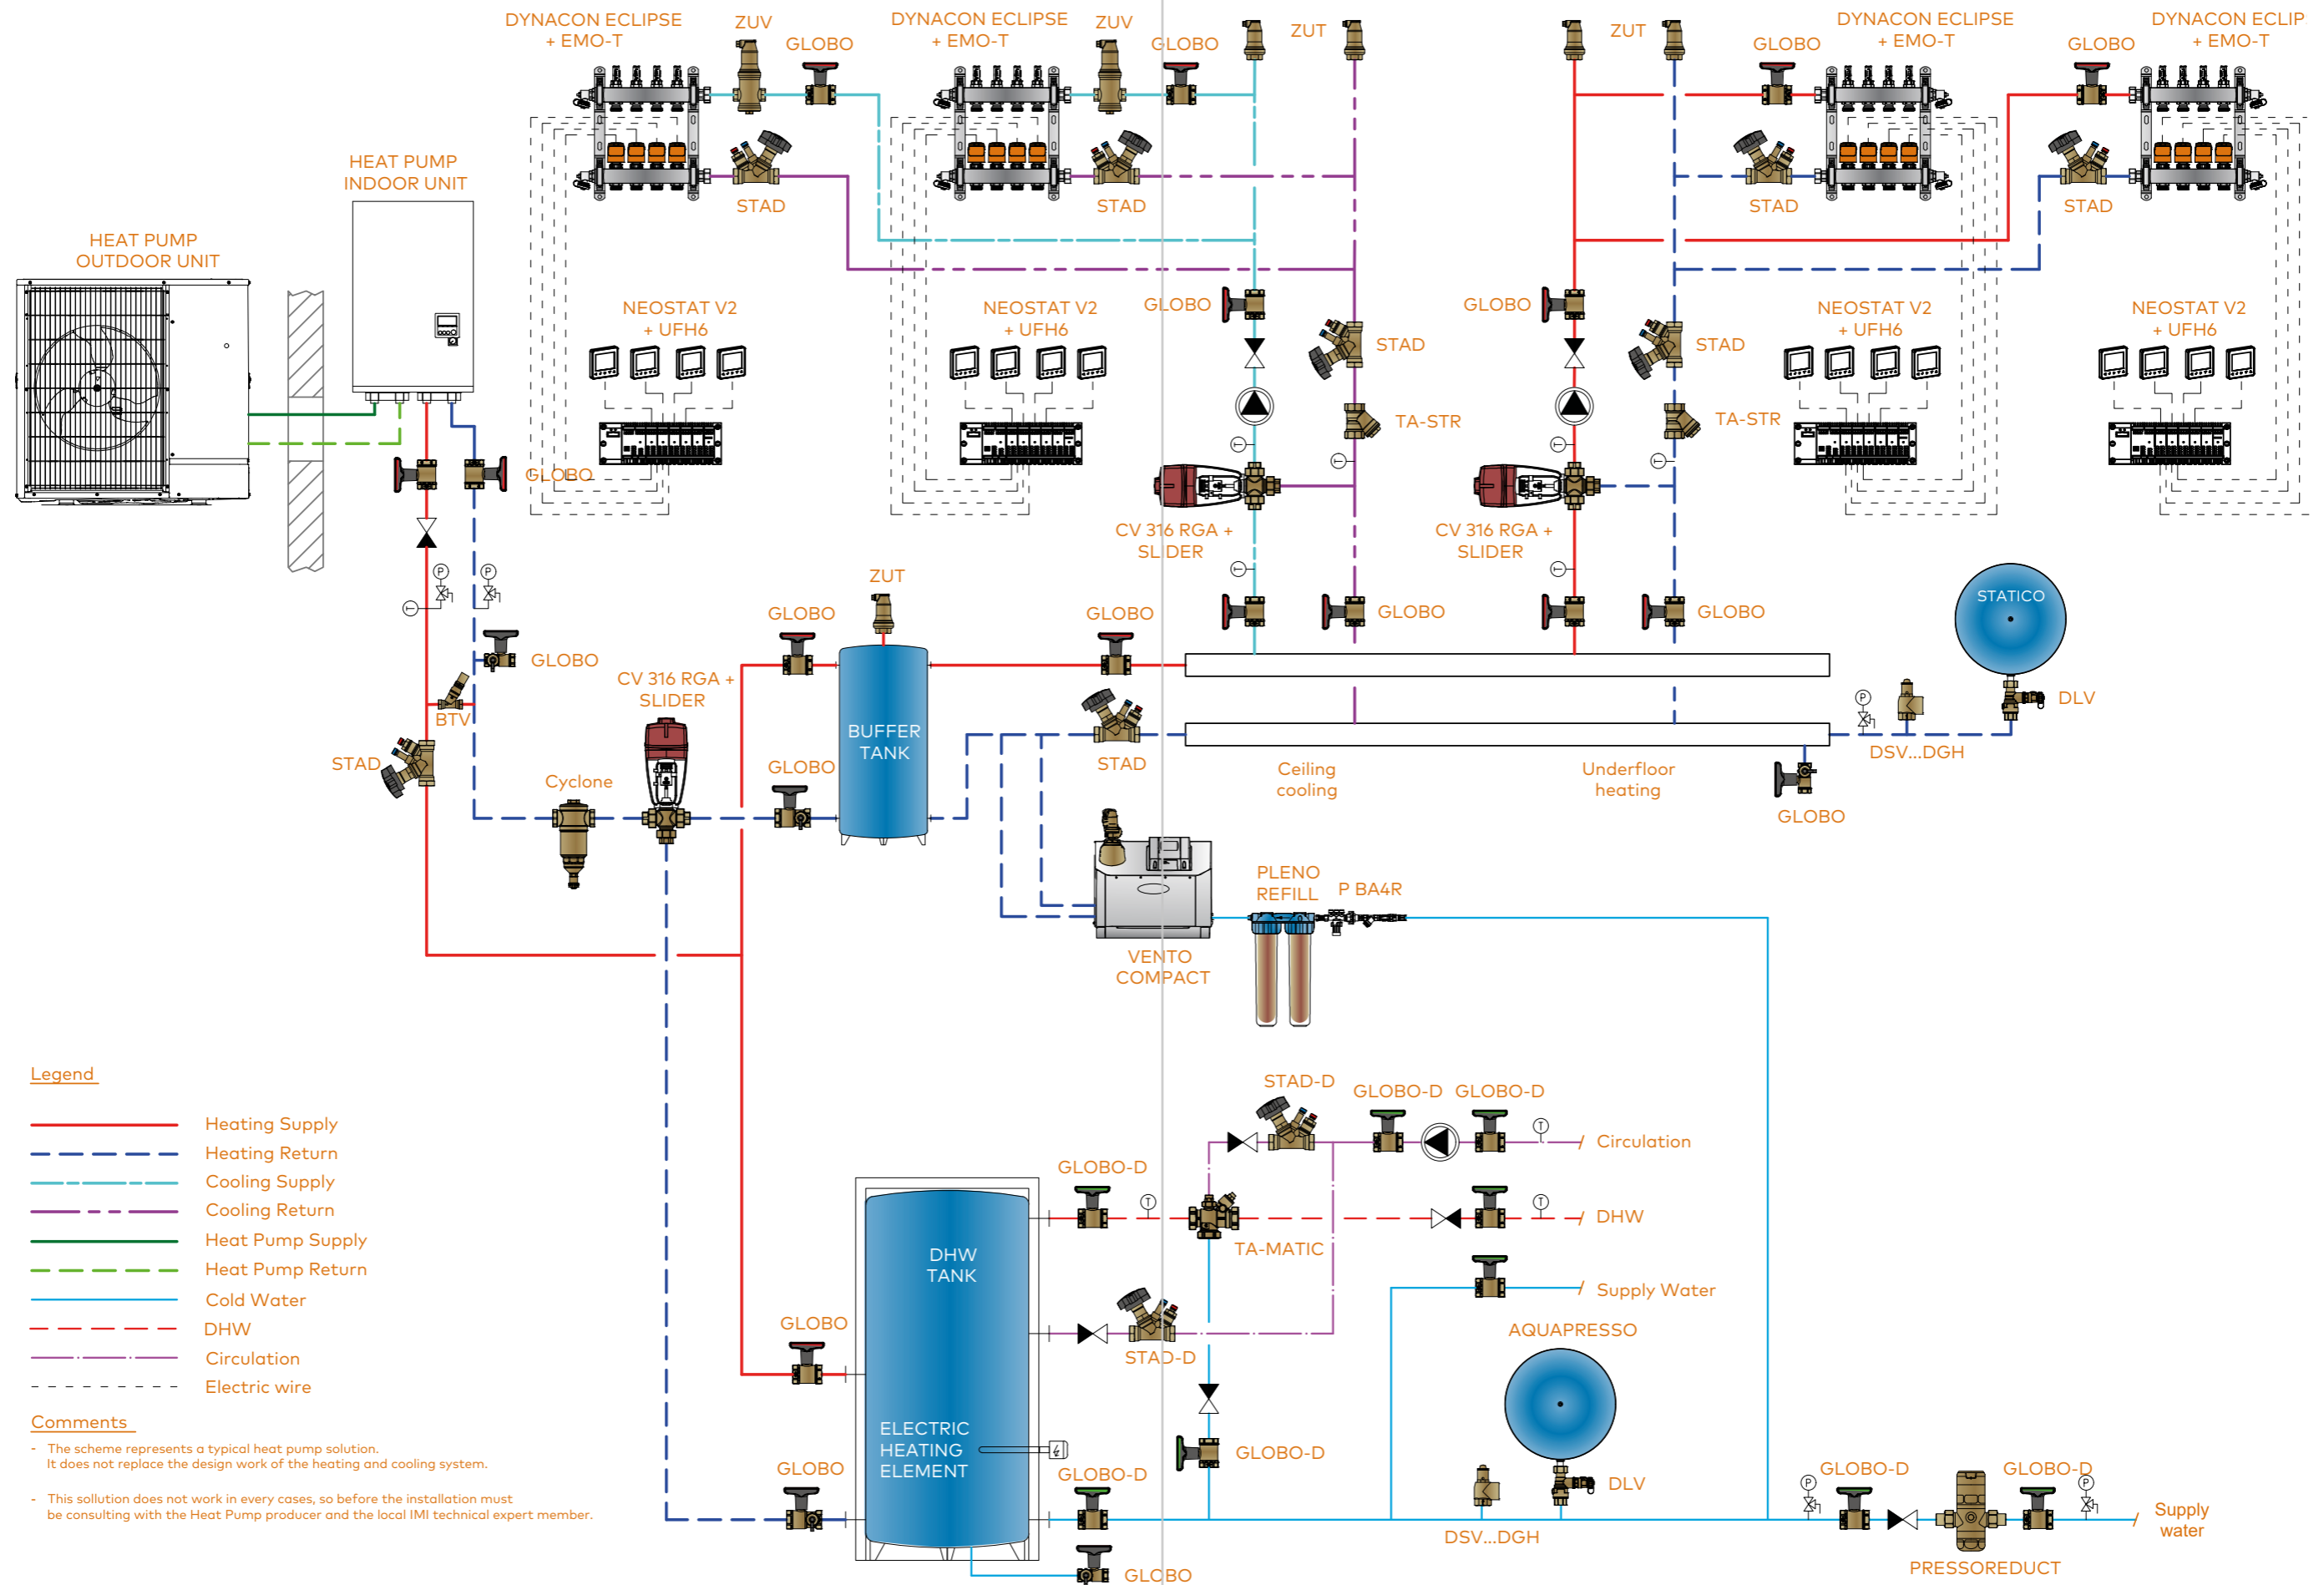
DYNACON ECLIPSE + EMO-T
ZUV
GLOBO
DYNACON ECLIPSE + EMO-T
ZUV
GLOBO
ZUT
ZUT
GLOBO
DYNACON ECLIPSE + EMO-T
GLOBO
DYNACON ECLIP + EMO-T

HEAT PUMP INDOOR UNIT
STAD
STAD
STAD
STAD

HEAT PUMP OUTDOOR UNIT

NEOSTAT V2 + UFH6
NEOSTAT V2 + UFH6
GLOBO
STAD
GLOBO
STAD
NEOSTAT V2 + UFH6
NEOSTAT V2 + UFH6

TA-STR
TA-STR
GLOBO
CV 316 RGA + SLIDER
CV 316 RGA + SLIDER

ZUT
GLOBO
GLOBO
GLOBO
GLOBO
STATICO
GLOBO
CV 316 RGA + SLIDER
BTV
STAD
BUFFER TANK
DLV
GLOBO
STAD
DSV...DGH
Cyclone
Ceiling cooling
Underfloor heating
GLOBO

PLENO REFILL
P BA4R
VENTO COMPACT

Legend
Heating Supply
Heating Return
Cooling Supply
Cooling Return
Heat Pump Supply
Heat Pump Return
Cold Water
DHW
Circulation
Electric wire

STAD-D
GLOBO-D
GLOBO-D
Circulation
GLOBO-D
DHW
TA-MATIC
DHW TANK
Supply Water
AQUAPRESSO
GLOBO
STAD-D

ELECTRIC HEATING ELEMENT
GLOBO-D

Comments
- The scheme represents a typical heat pump solution. It does not replace the design work of the heating and cooling system.
- This sollution does not work in every cases, so before the installation must be consulting with the Heat Pump producer and the local IMI technical expert member.

GLOBO
GLOBO-D
DLV
GLOBO-D
GLOBO-D
Supply water
DSV...DGH
GLOBO
PRESSOREDUCT